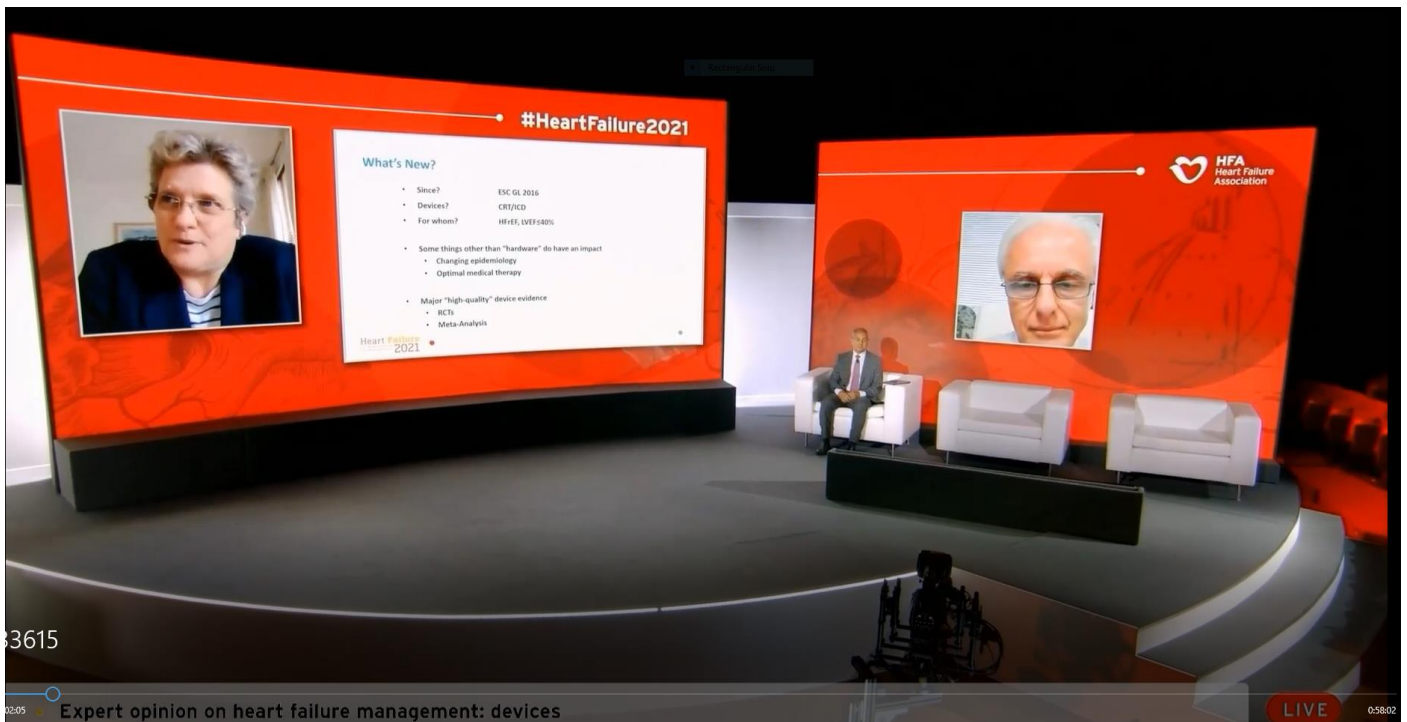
#HeartFailure2021

What's New?

- Since? ESC GL 2016
- Devices? CRT/ICD
- For whom? HFrEF, LVEF≤40%

- Some things other than "hardware" do have an impact
  - Changing epidemiology
  - Optimal medical therapy

- Major "high-quality" device evidence
  - RCTs
  - Meta-Analysis

Heart Failure 2021

HFA Heart Failure Association

3615

02:05 Expert opinion on heart failure management: devices

LIVE 0:58:02